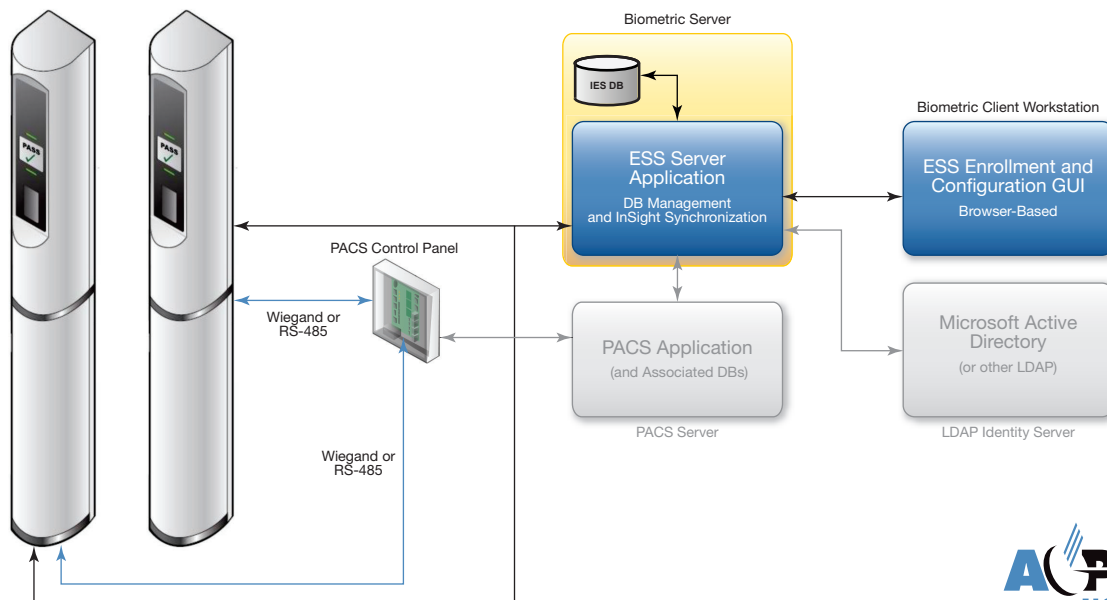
Biometric Server

IES DB

ESS Server Application
DB Management and InSight Synchronization

Biometric Client Workstation

ESS Enrollment and Configuration GUI
Browser-Based

PASS

PASS

PACS Control Panel

Wiegand or RS-485

PACS Application
(and Associated DBs)

PACS Server

Microsoft Active Directory
(or other LDAP)

LDAP Identity Server

Wiegand or RS-485